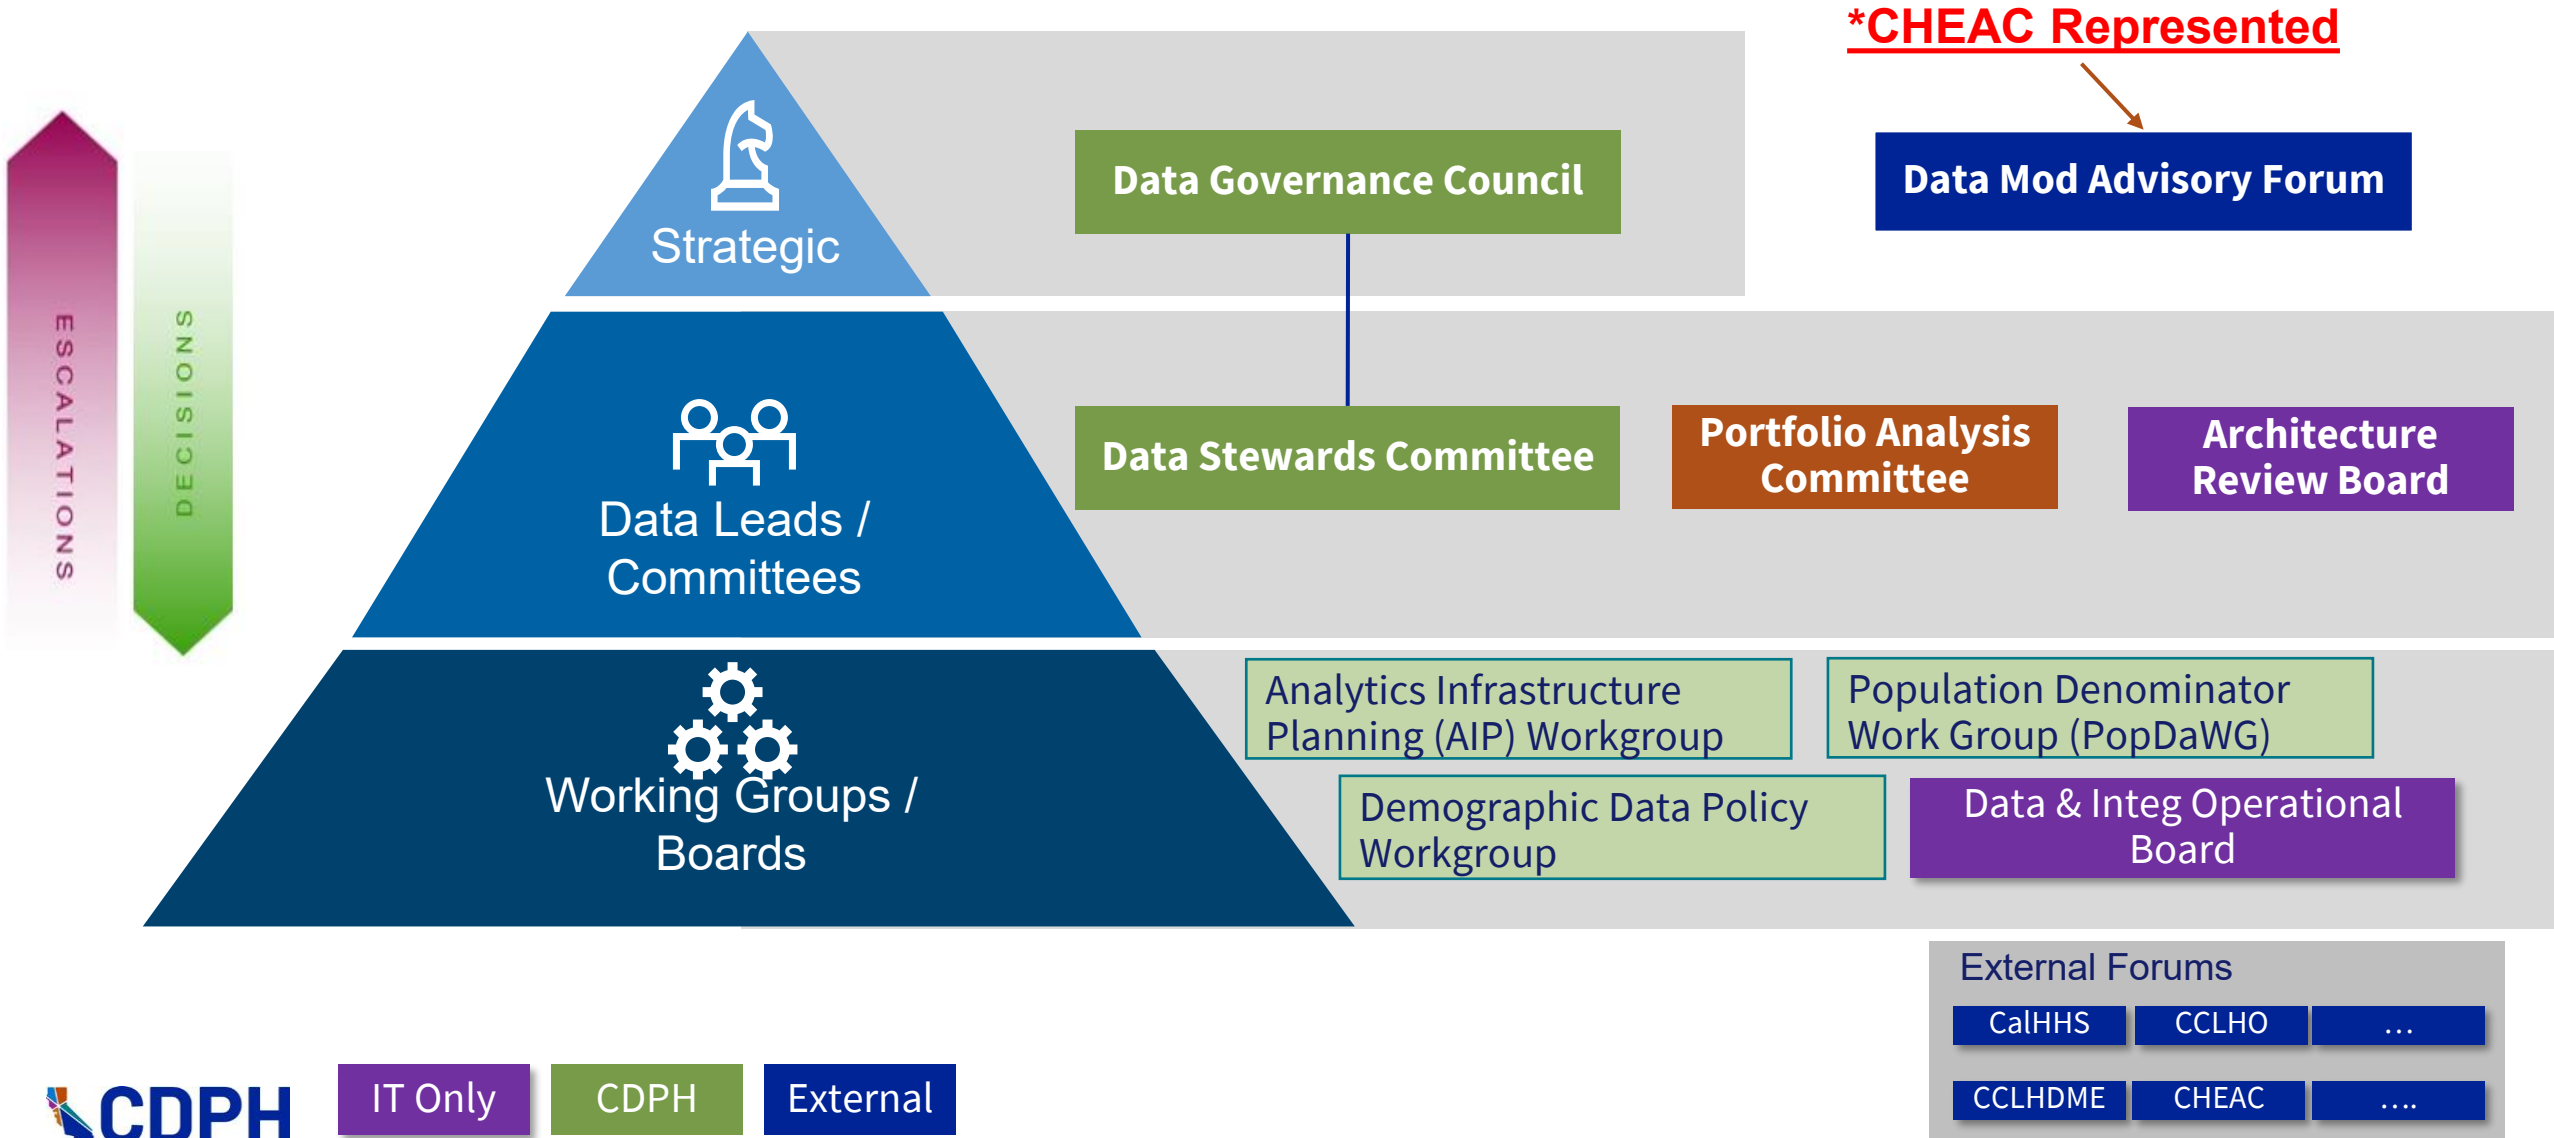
*CHEAC Represented

ESCALATIONS

DECISIONS

Strategic

Data Governance Council

Data Mod Advisory Forum

Data Leads / Committees

Data Stewards Committee

Portfolio Analysis Committee

Architecture Review Board

Working Groups / Boards

Analytics Infrastructure Planning (AIP) Workgroup

Population Denominator Work Group (PopDaWG)

Demographic Data Policy Workgroup

Data & Integ Operational Board

External Forums

| CalHHS | CCLHO | ... |
|---|---|---|
| CCLHDME | CHEAC | .... |

CDPH

IT Only

CDPH

External